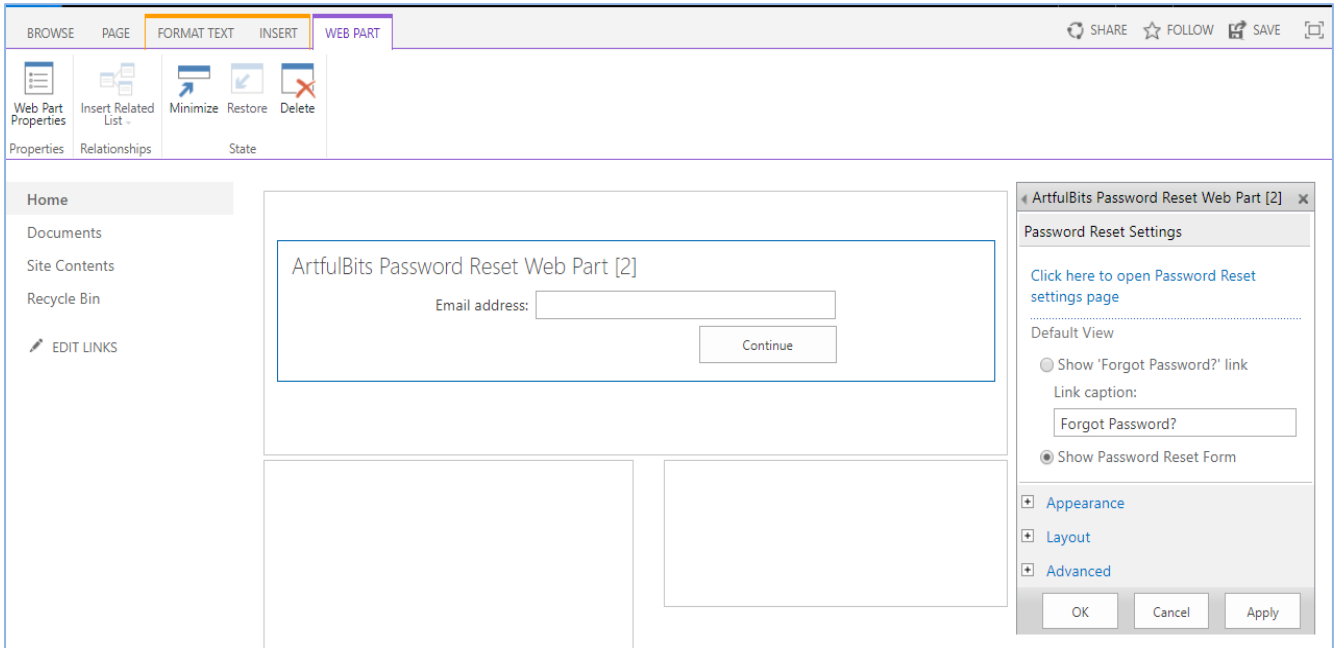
BROWSE PAGE FORMAT TEXT INSERT WEB PART

SHARE FOLLOW SAVE

Web Part Properties
Insert Related List
Minimize Restore Delete

Properties Relationships State

Home
Documents
Site Contents
Recycle Bin
EDIT LINKS

ArtfulBits Password Reset Web Part [2]

Email address:

Continue

ArtfulBits Password Reset Web Part [2]

Password Reset Settings

Click here to open Password Reset settings page

Default View

Show 'Forgot Password?' link

Link caption:

Forgot Password?

Show Password Reset Form

Appearance

Layout

Advanced

OK Cancel Apply